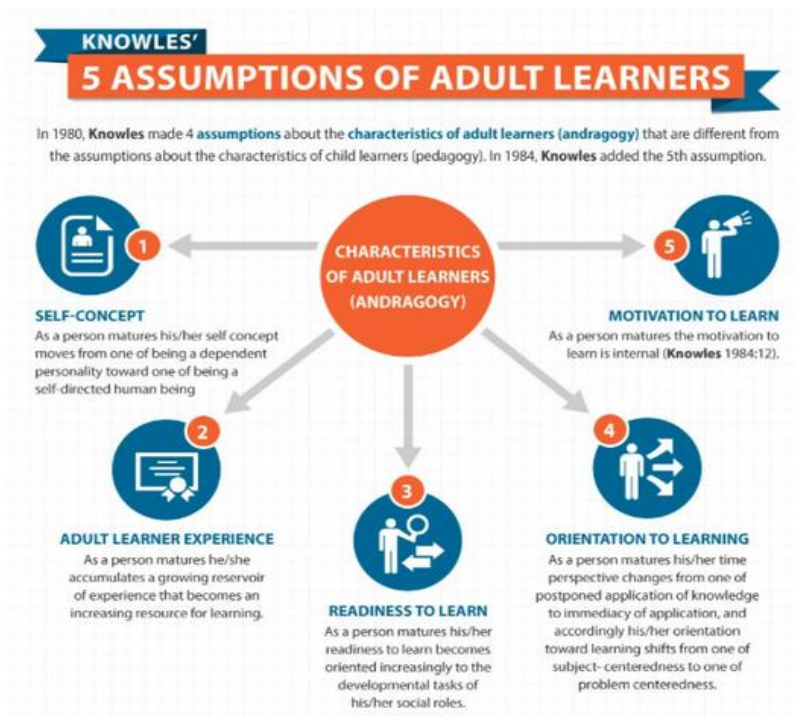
KNOWLES'

5 ASSUMPTIONS OF ADULT LEARNERS

In 1980, Knowles made 4 assumptions about the characteristics of adult learners (andragogy) that are different from the assumptions about the characteristics of child learners (pedagogy). In 1984, Knowles added the 5th assumption.

CHARACTERISTICS OF ADULT LEARNERS (ANDRAGOGY)

1

SELF-CONCEPT
As a person matures his/her self concept moves from one of being a dependent personality toward one of being a self-directed human being

5

MOTIVATION TO LEARN
As a person matures the motivation to learn is internal (Knowles 1984:12).

2

ADULT LEARNER EXPERIENCE
As a person matures he/she accumulates a growing reservoir of experience that becomes an increasing resource for learning.

3

READINESS TO LEARN
As a person matures his/her readiness to learn becomes oriented increasingly to the developmental tasks of his/her social roles.

4

ORIENTATION TO LEARNING
As a person matures his/her time perspective changes from one of postponed application of knowledge to immediacy of application, and accordingly his/her orientation toward learning shifts from one of subject- centeredness to one of problem centeredness.